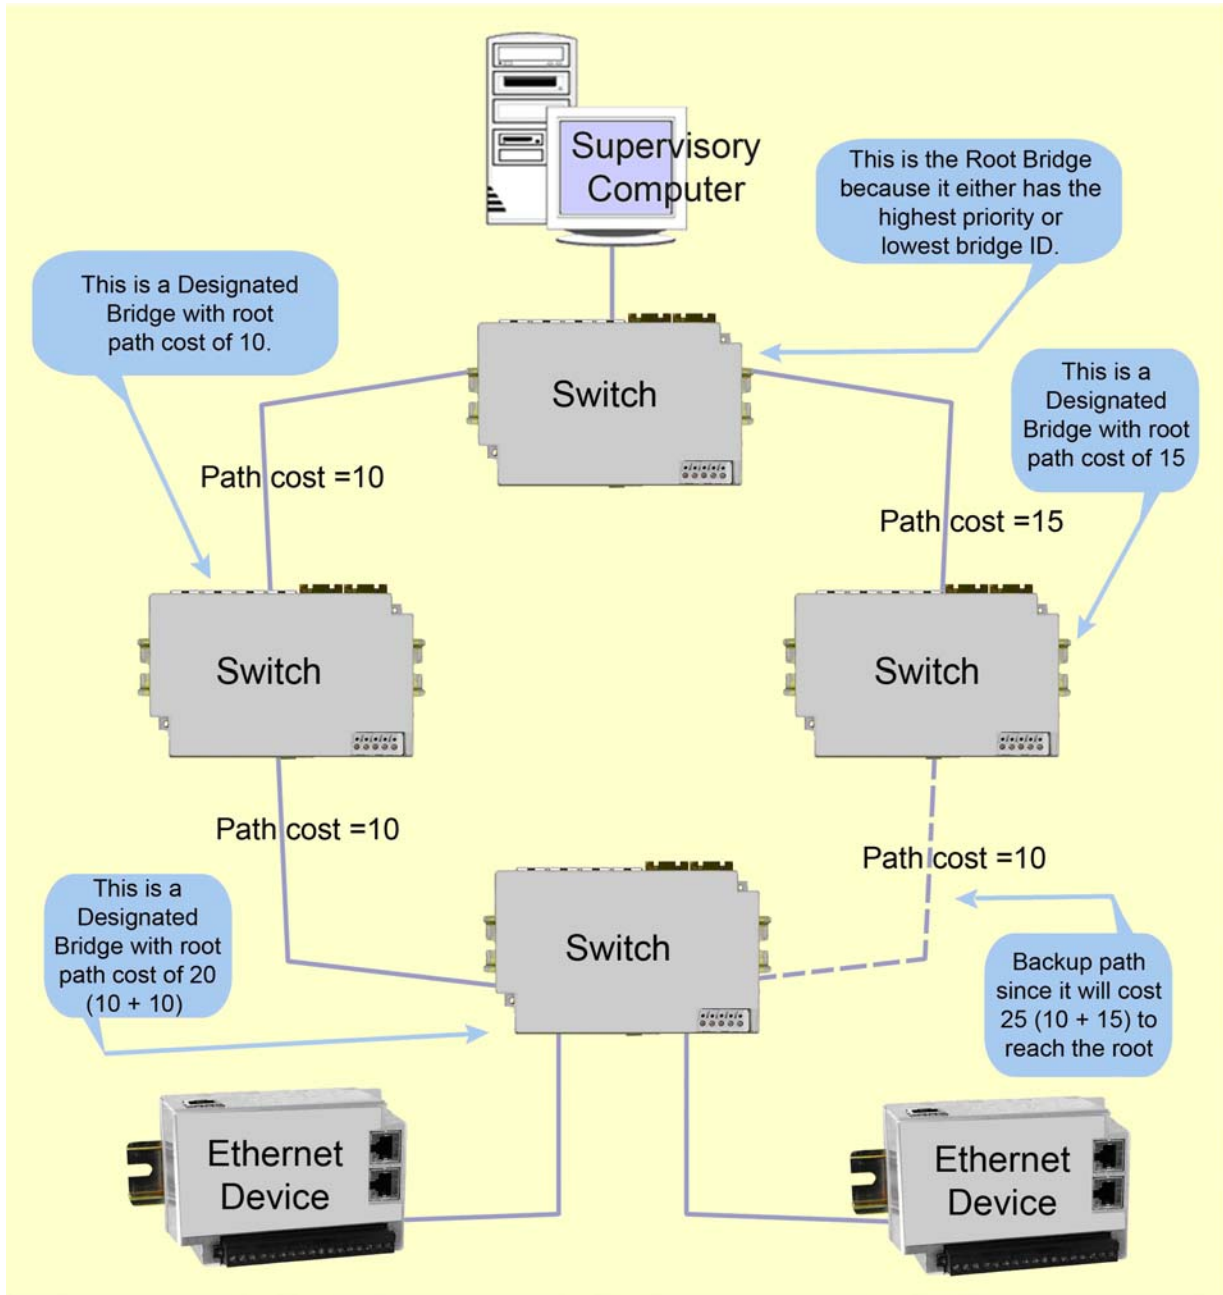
Supervisory Computer

This is the Root Bridge because it either has the highest priority or lowest bridge ID.

This is a Designated Bridge with root path cost of 10.

Switch

This is a Designated Bridge with root path cost of 15

Path cost =10

Path cost =15

Switch

Switch

Path cost =10

Path cost =10

This is a Designated Bridge with root path cost of 20 (10 + 10)

Switch

Backup path since it will cost 25 (10 + 15) to reach the root

Ethernet Device

Ethernet Device